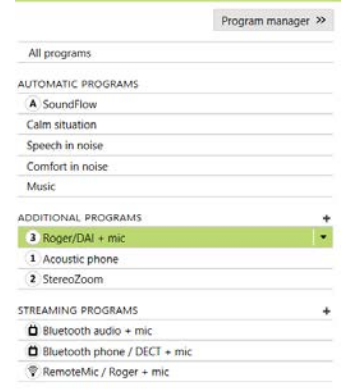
Program manager >>

All programs

AUTOMATIC PROGRAMS

A SoundFlow

Calm situation

Speech in noise

Comfort in noise

Music

ADDITIONAL PROGRAMS +

3 Roger/DAI + mic

1 Acoustic phone

2 StereoZoom

STREAMING PROGRAMS +

Bluetooth audio + mic

Bluetooth phone / DECT + mic

RemoteMic / Roger + mic